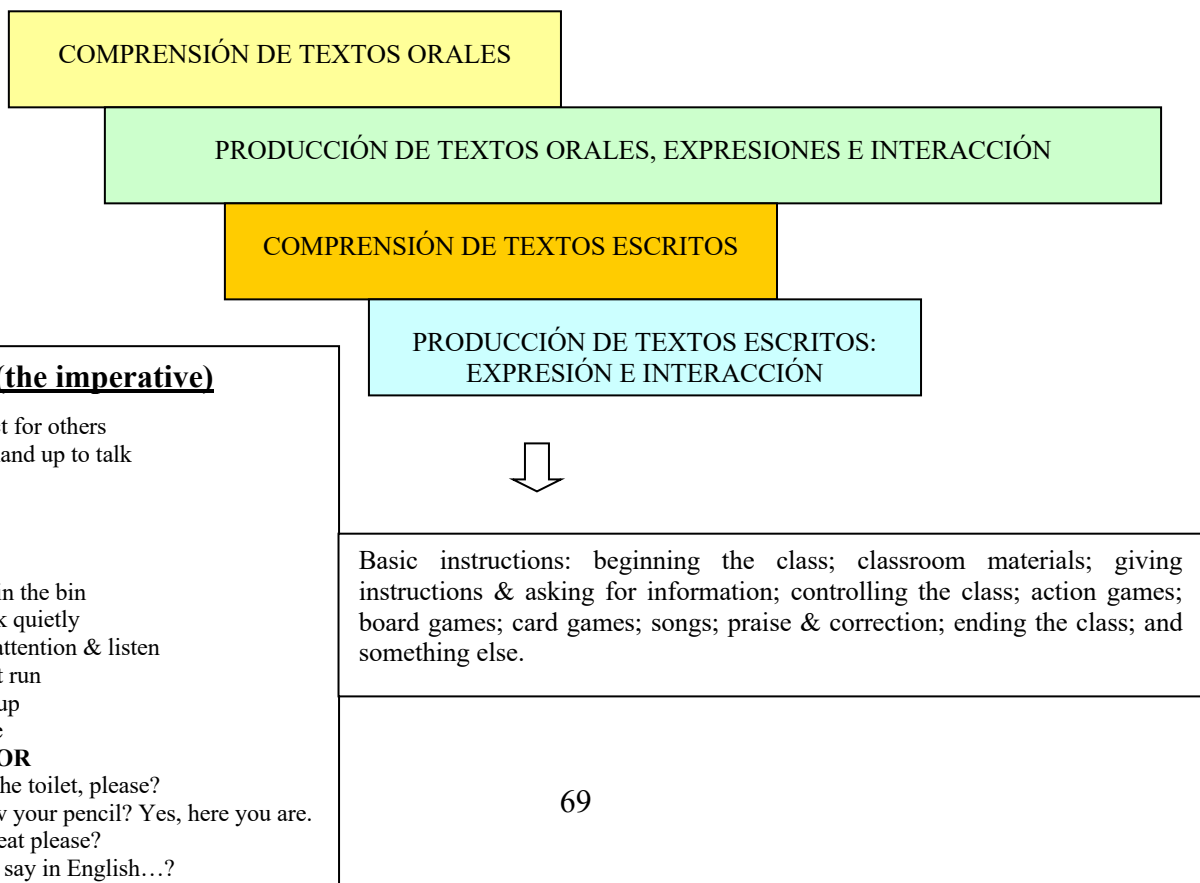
COMPRENSIÓN DE TEXTOS ORALES

PRODUCCIÓN DE TEXTOS ORALES, EXPRESIONES E INTERACCIÓN

COMPRENSIÓN DE TEXTOS ESCRITOS

PRODUCCIÓN DE TEXTOS ESCRITOS: EXPRESIÓN E INTERACCIÓN

Basic instructions: beginning the class; classroom materials; giving instructions & asking for information; controlling the class; action games; board games; card games; songs; praise & correction; ending the class; and something else.

(the imperative)

t for others
and up to talk

in the bin
k quietly
attention & listen
t run
up
e
OR
he toilet, please?
v your pencil? Yes, here you are.
eat please?
say in English…?

69